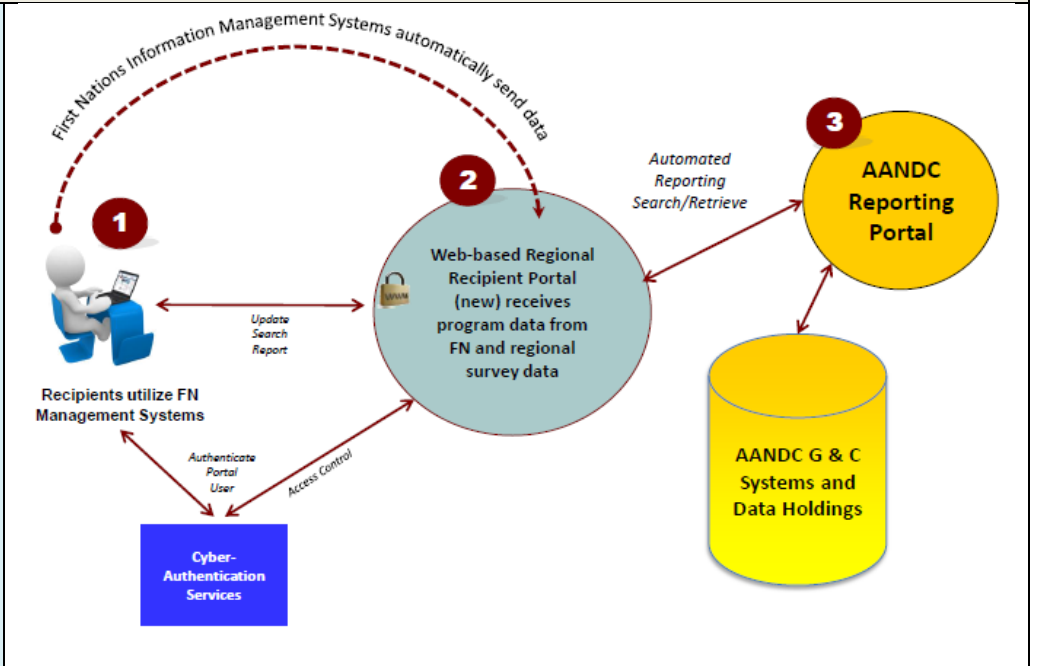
First Nations Information Management Systems automatically send data

1

Recipients utilize FN Management Systems

Update
Search
Report

2

Web-based Regional Recipient Portal (new) receives program data from FN and regional survey data

Automated
Reporting
Search/Retrieve

3

AANDC Reporting Portal

Authenticate
Portal
User

Access Control

Cyber-Authentication Services

AANDC G & C Systems and Data Holdings